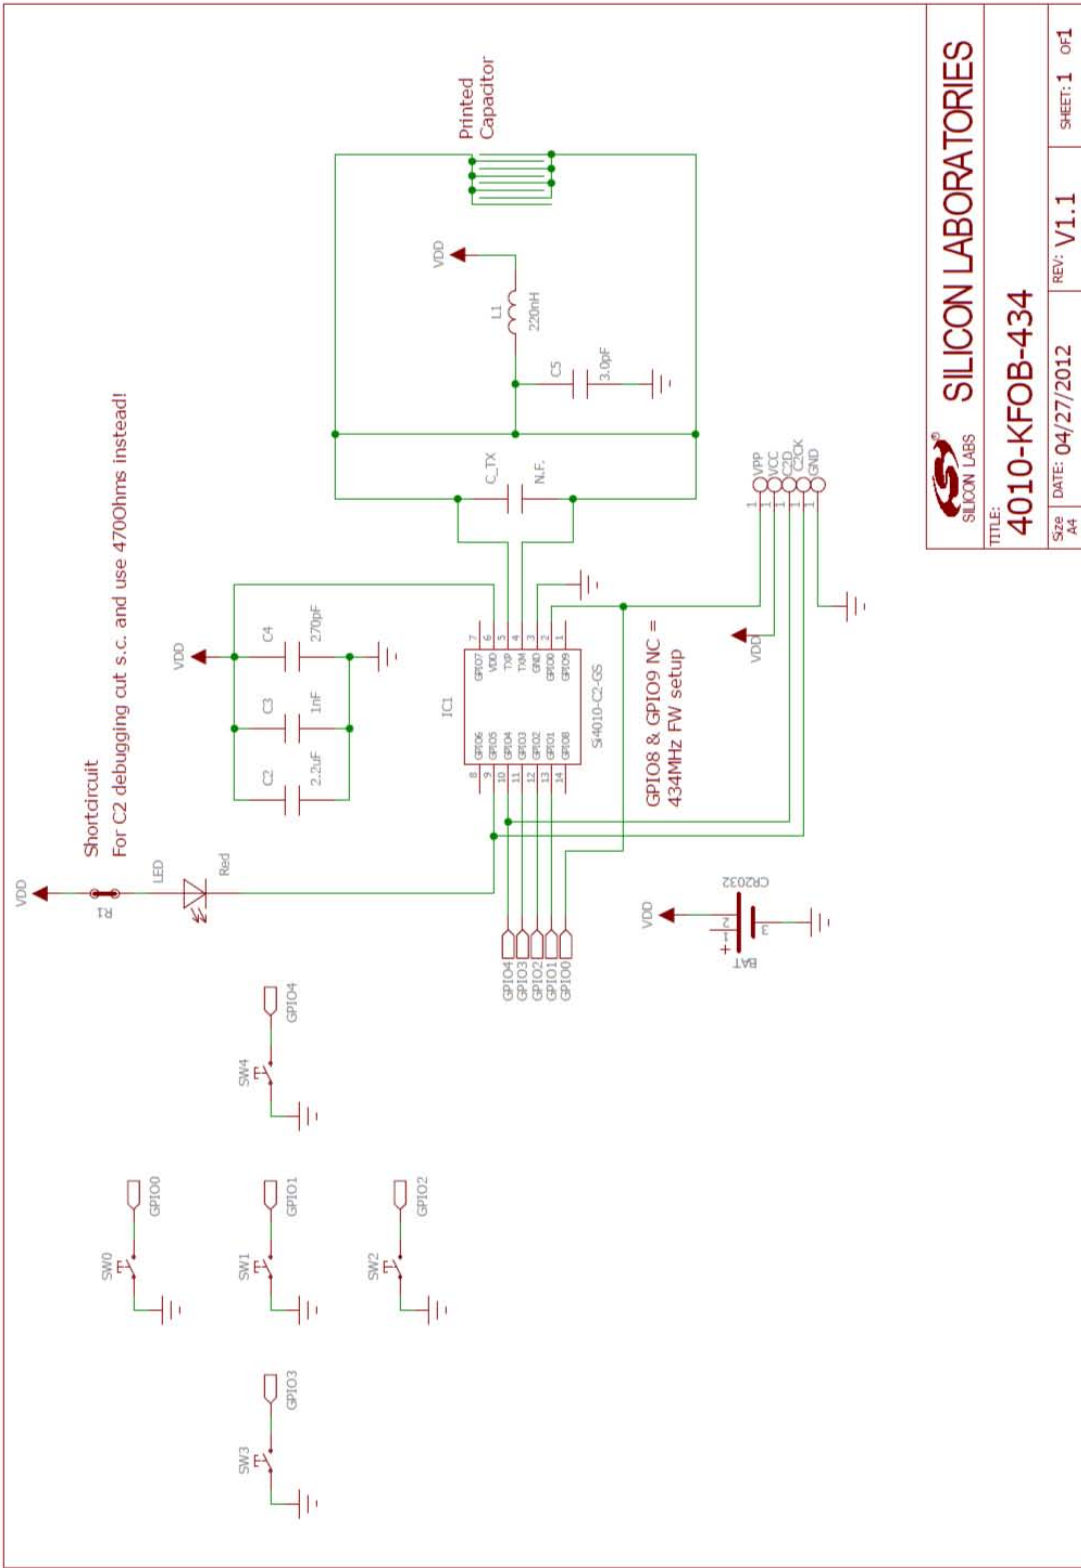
Printed Capacitor

VDD
L1
220nH
C5
3.0pF

C_TX
N.F.

Shortcircuit
For C2 debugging cut s.c. and use 470Ohms instead!

VDD
R1
LED
Red

VDD
C4
270pF
C3
1nF
C2
2.2uF

IC1
Si4010-C2-GS
GPIO7 7
VDD 6
TXP 5
TXM 4
GND 3
GPIO0 2
GPIO9 1
GPIO6 8
GPIO5 9
GPIO4 10
GPIO3 11
GPIO2 12
GPIO1 13
GPIO8 14

GPIO8 & GPIO9 NC =
434MHz FW setup

VPP
VCC
C2D
C2CK
GND
1
1
1
1
1

VDD

GPIO4
GPIO3
GPIO2
GPIO1
GPIO0

VDD
CR2032
BAT
+
-
2
1
3

SW4
GPIO4
SW0
GPIO0
SW1
GPIO1
SW2
GPIO2
SW3
GPIO3

SILICON LABS
SILICON LABORATORIES
TITLE:
4010-KFOB-434
Size A4
DATE: 04/27/2012
REV: V1.1
SHEET: 1 OF 1